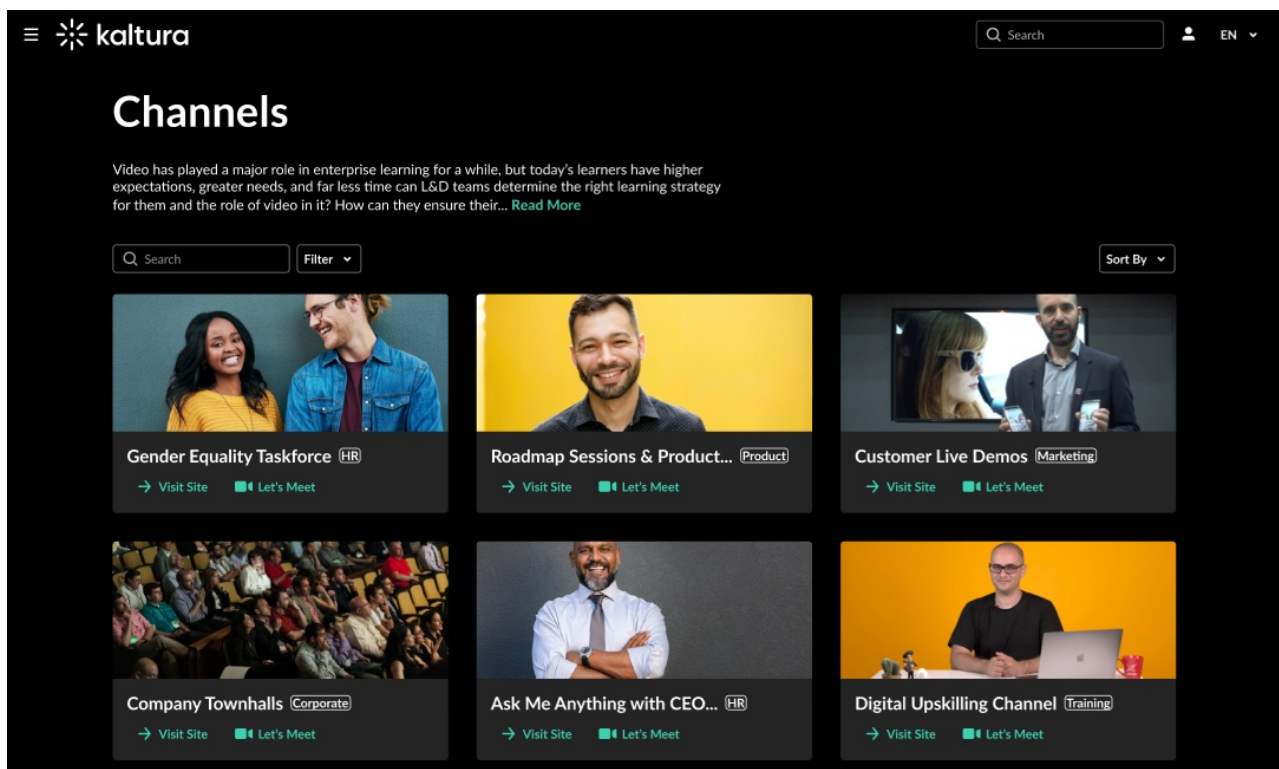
kaltura

Search

EN

Channels

Video has played a major role in enterprise learning for a while, but today's learners have higher expectations, greater needs, and far less time can L&D teams determine the right learning strategy for them and the role of video in it? How can they ensure their... Read More

Search

Filter

Sort By

Gender Equality Taskforce HR
Visit Site
Let's Meet

Roadmap Sessions & Product... Product
Visit Site
Let's Meet

Customer Live Demos Marketing
Visit Site
Let's Meet

Company Townhalls Corporate
Visit Site
Let's Meet

Ask Me Anything with CEO... HR
Visit Site
Let's Meet

Digital Upskilling Channel Training
Visit Site
Let's Meet